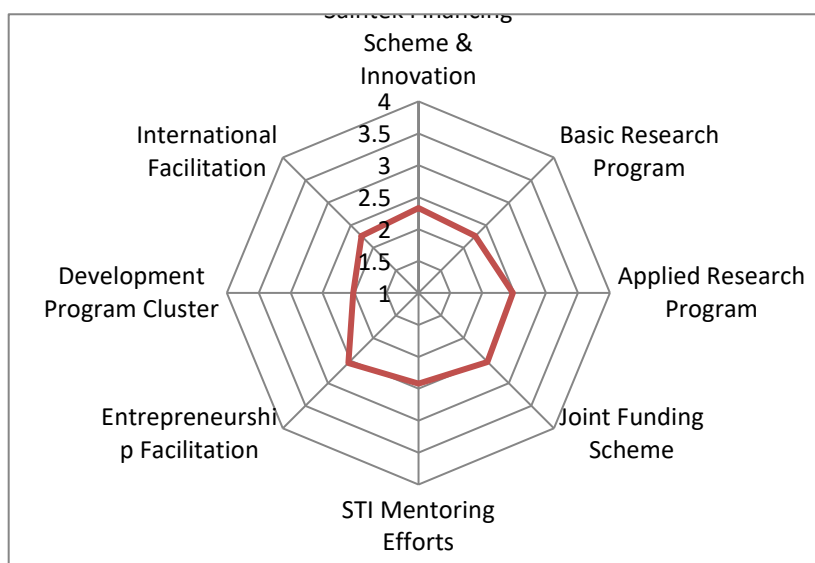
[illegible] Scheme & Innovation

4
3.5
3
2.5
2
1.5
1

Basic Research Program

Applied Research Program

Joint Funding Scheme

STI Mentoring Efforts

Entrepreneurship Facilitation

Development Program Cluster

International Facilitation